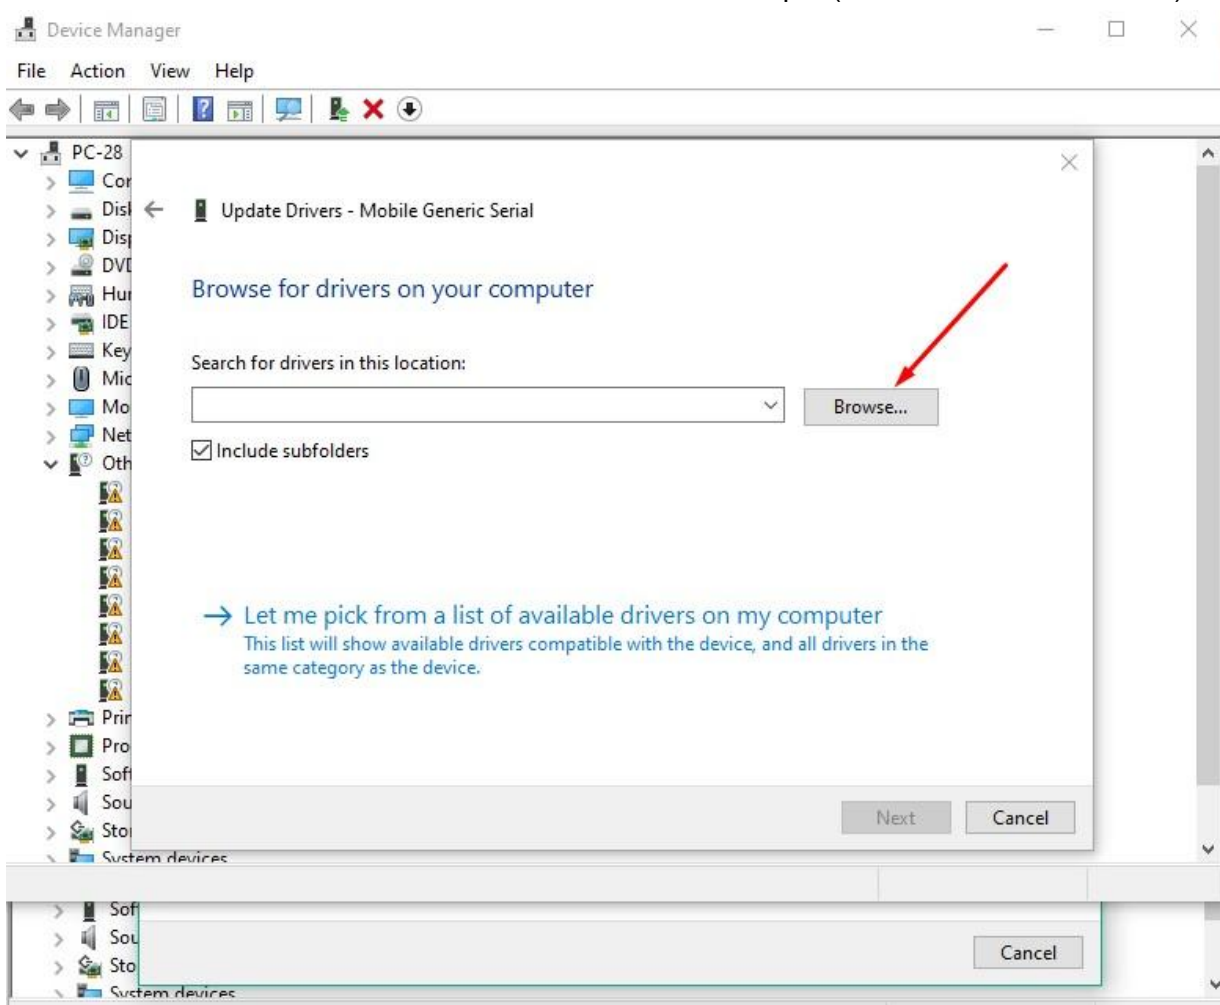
Device Manager

File Action View Help

PC-28
Cor
Disl
Disp
DVD
Hur
IDE
Key
Mic
Mo
Net
Oth
Prir
Pro
Soft
Sou
Stor
System devices

Update Drivers - Mobile Generic Serial

Browse for drivers on your computer

Search for drivers in this location:

Browse...

Include subfolders

→ Let me pick from a list of available drivers on my computer
This list will show available drivers compatible with the device, and all drivers in the same category as the device.

Next Cancel

Sof
Sou
Sto
System devices

Cancel